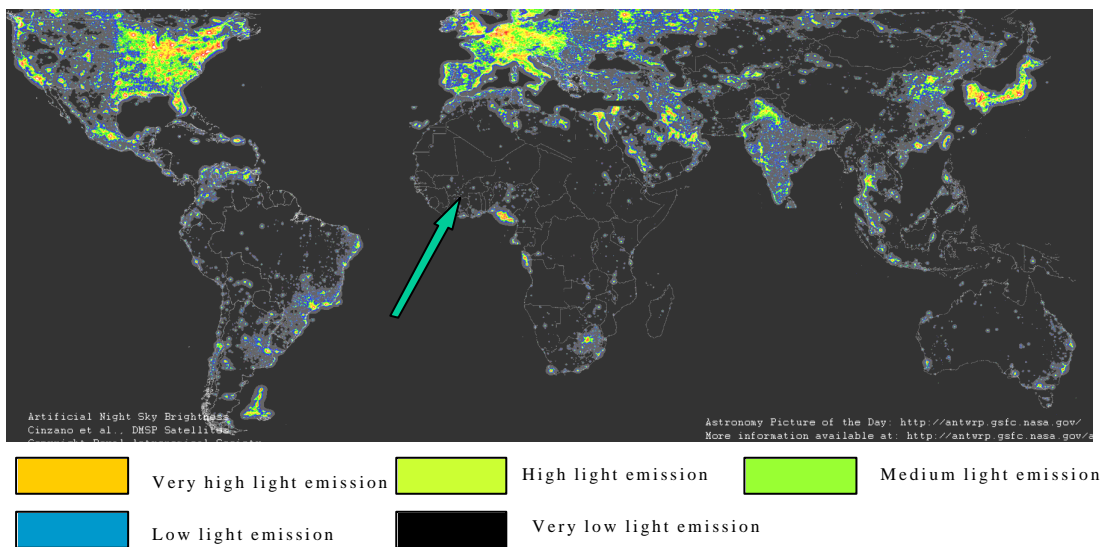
Artificial Night Sky Brightness
Cinzano et al., DMSP Satellite
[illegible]

Astronomy Picture of the Day: http://antwrp.gsfc.nasa.gov/
More information available at: http://antwrp.gsfc.nasa.gov/a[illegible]

Very high light emission

High light emission

Medium light emission

Low light emission

Very low light emission